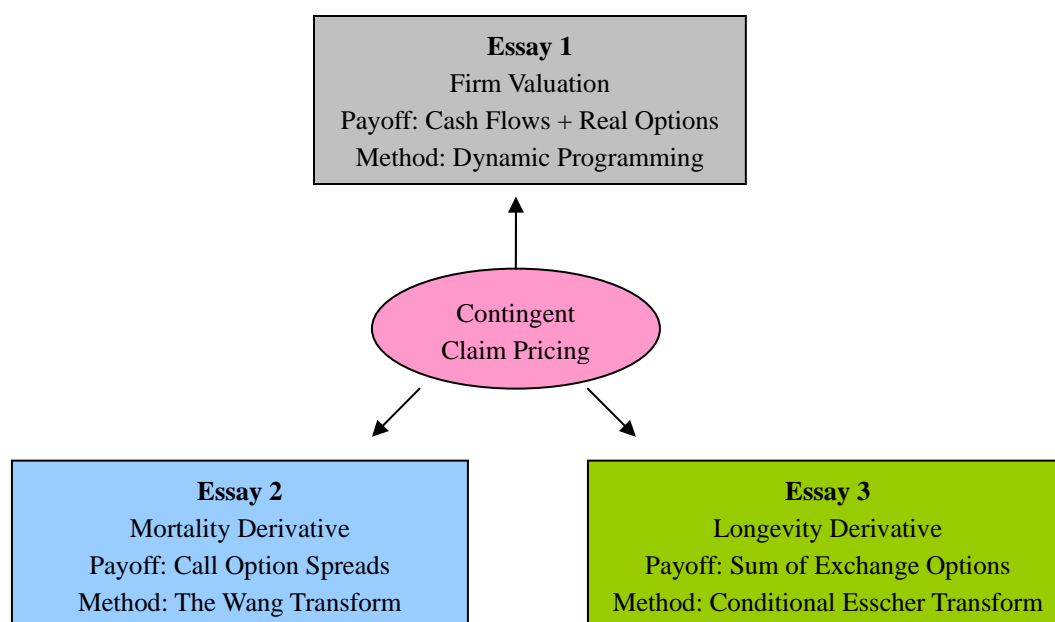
**Essay 1**
Firm Valuation
Payoff: Cash Flows + Real Options
Method: Dynamic Programming

Contingent
Claim Pricing

**Essay 2**
Mortality Derivative
Payoff: Call Option Spreads
Method: The Wang Transform

**Essay 3**
Longevity Derivative
Payoff: Sum of Exchange Options
Method: Conditional Esscher Transform